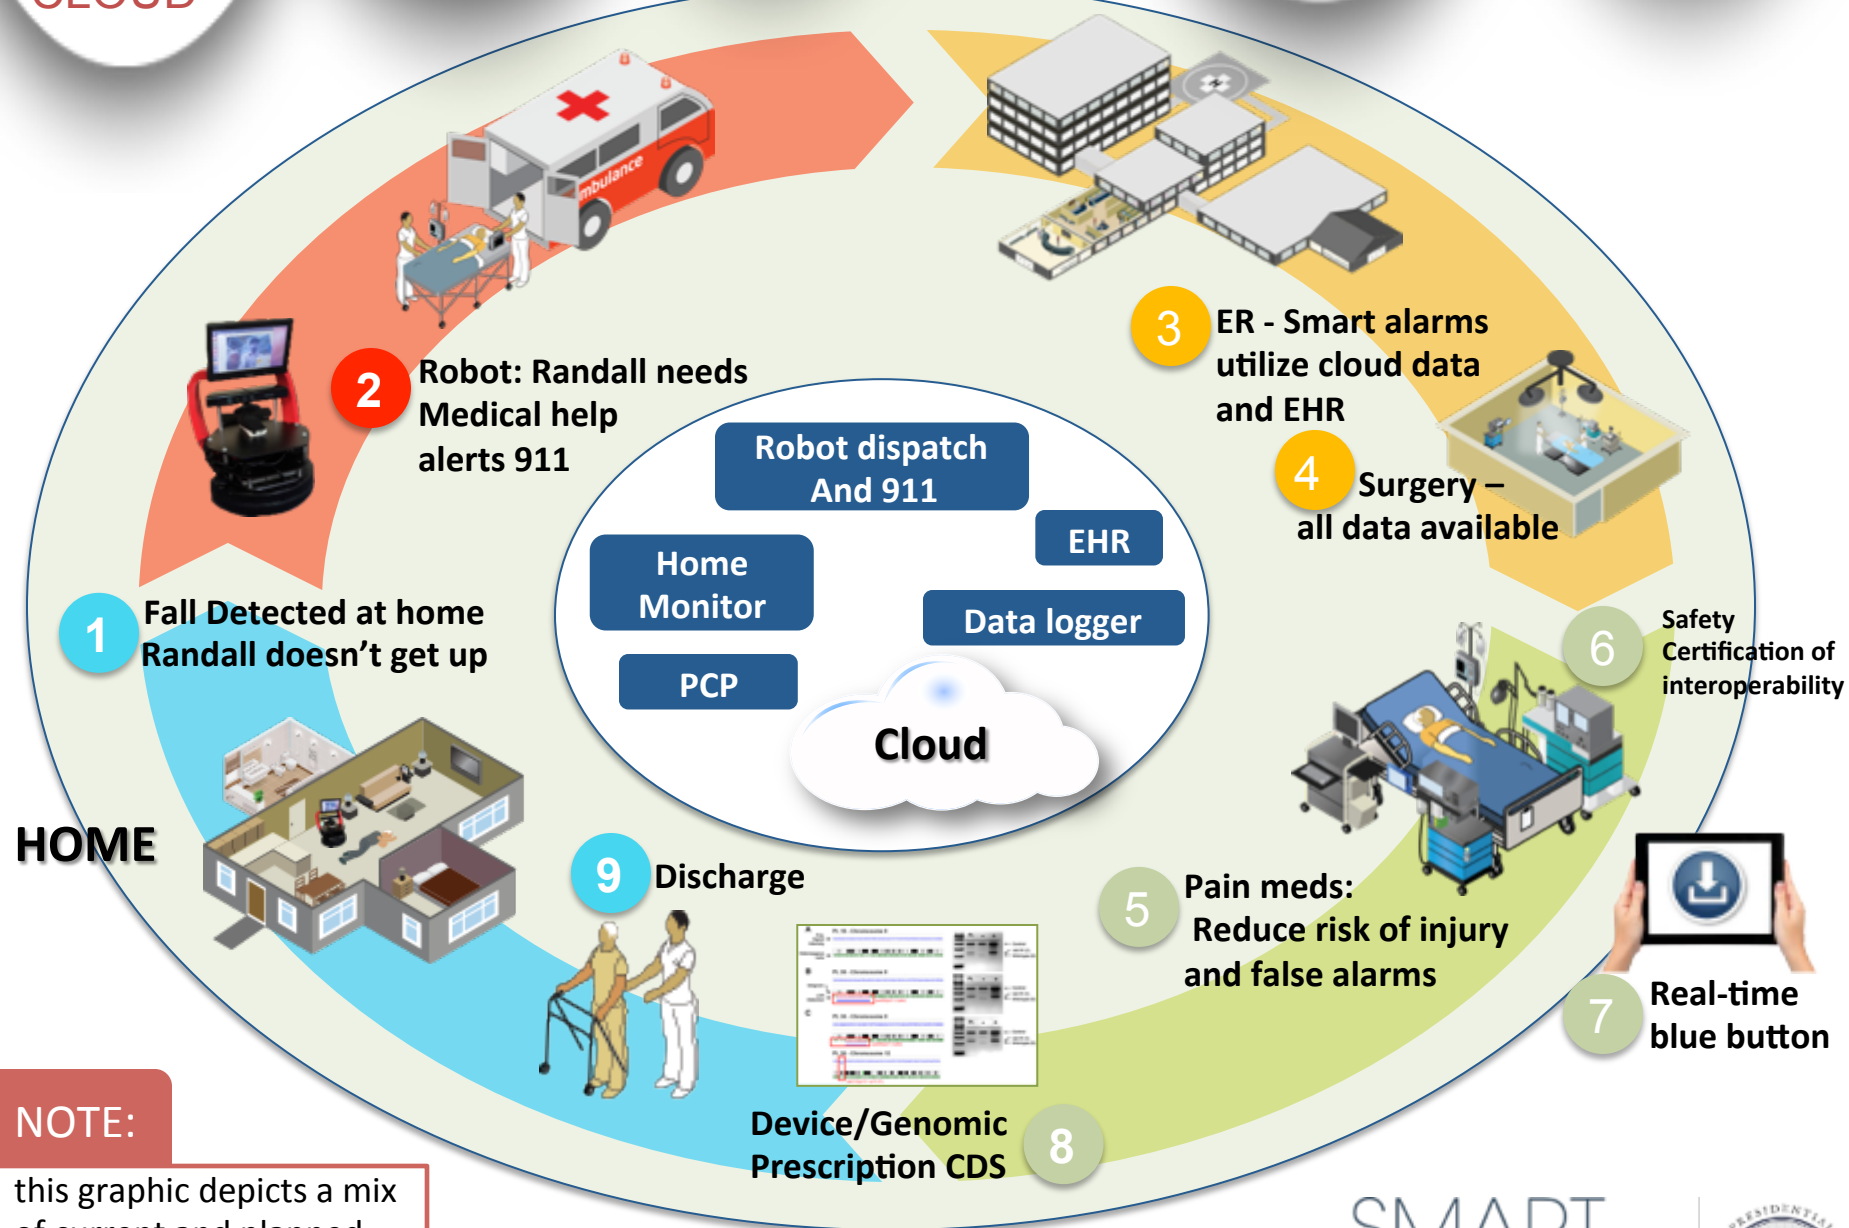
CLOUD

2 Robot: Randall needs Medical help alerts 911

3 ER - Smart alarms utilize cloud data and EHR

4 Surgery – all data available

Robot dispatch And 911

EHR

Home Monitor

Data logger

PCP

Cloud

1 Fall Detected at home Randall doesn't get up

6 Safety Certification of interoperability

HOME

9 Discharge

5 Pain meds: Reduce risk of injury and false alarms

7 Real-time blue button

Device/Genomic Prescription CDS 8

NOTE:

this graphic depicts a mix of current and planned

SMART